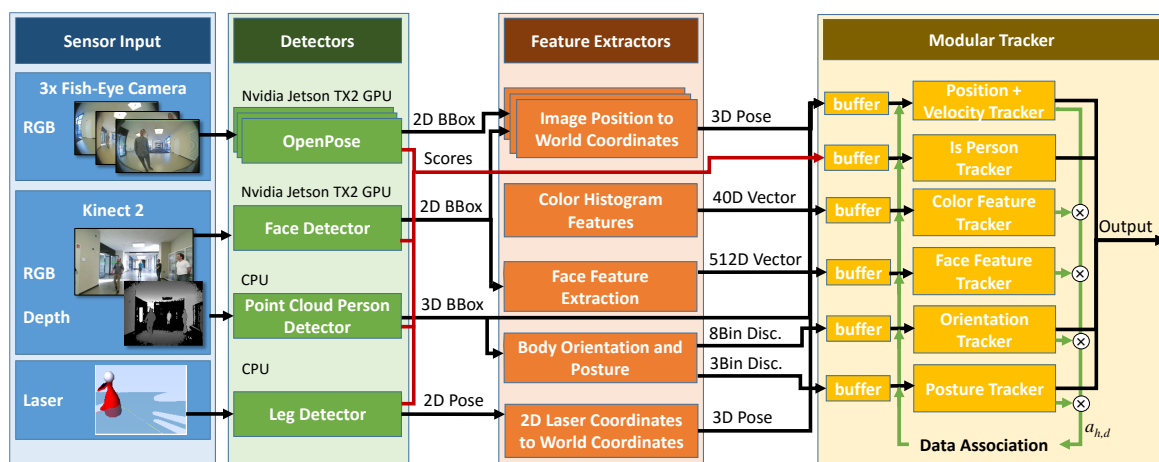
Sensor Input

3x Fish-Eye Camera

RGB

Kinect 2

RGB

Depth

Laser

Detectors

Nvidia Jetson TX2 GPU

OpenPose

Nvidia Jetson TX2 GPU

Face Detector

CPU

Point Cloud Person Detector

CPU

Leg Detector

2D BBox

Scores

2D BBox

3D BBox

2D Pose

Feature Extractors

Image Position to World Coordinates

Color Histogram Features

Face Feature Extraction

Body Orientation and Posture

2D Laser Coordinates to World Coordinates

3D Pose

40D Vector

512D Vector

8Bin Disc.

3Bin Disc.

3D Pose

Modular Tracker

buffer

buffer

buffer

buffer

buffer

buffer

Position + Velocity Tracker

Is Person Tracker

Color Feature Tracker

Face Feature Tracker

Orientation Tracker

Posture Tracker

Output

Data Association

$a_{h,d}$